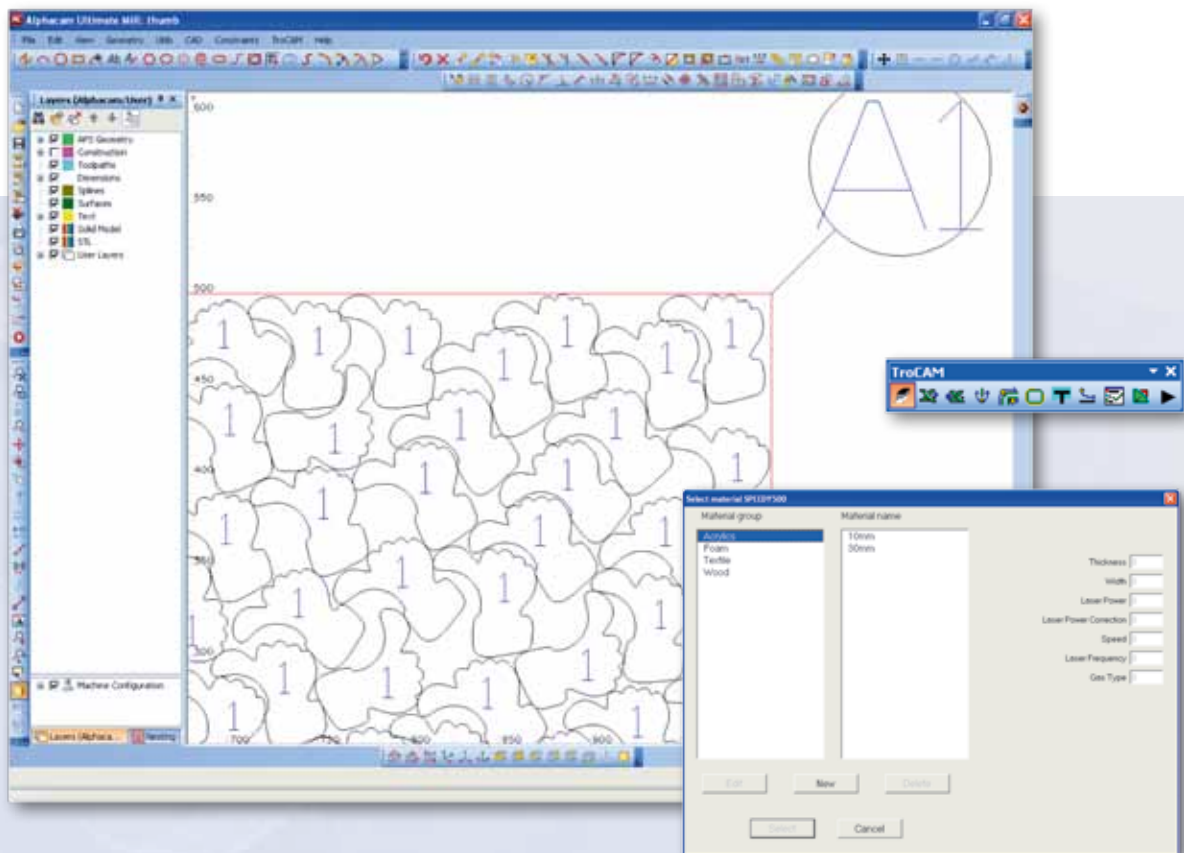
Alphacam Ultimate Mill: thumb

File Edit View Geometry Utils CAD Constraints TroCAM Help

Layers (Alphacam/User)

APS Geometry
Construction
Toolpaths
Dimensions
Splines
Surfaces
Text
Solid Model
STL
User Layers

Machine Configuration

Layers (Alphaca... Nesting

600
550
500
450
400
350
300

700 750 800 850 900

A1

1 1 1 1 1 1 1
1 1 1 1 1
1 1 1 1 1 1
1 1 1 1 1
1 1 1 1 1
1 1 1 1

TroCAM

Select material SPEEDY500

Material group
Acrylics
Foam
Textile
Wood

Material name
10mm
30mm

Thickness
Width
Laser Power
Laser Power Correction
Speed
Laser Frequency
Gas Type

Edit New Delete

Select Cancel